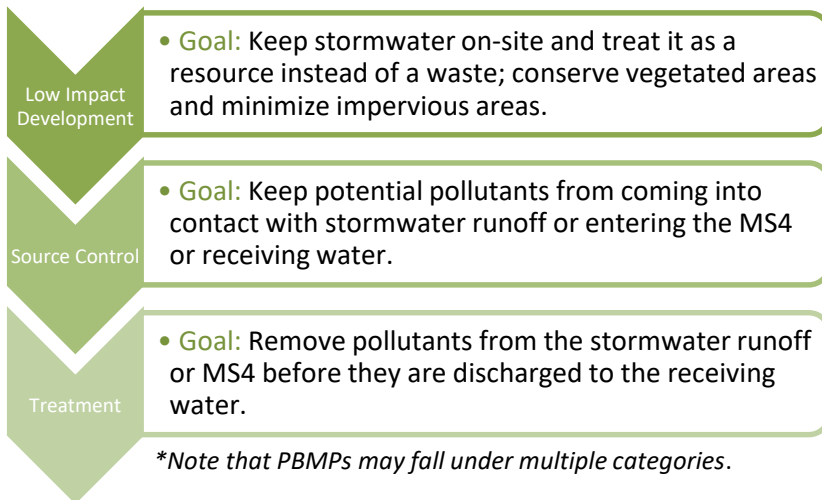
Low Impact Development

• Goal: Keep stormwater on-site and treat it as a resource instead of a waste; conserve vegetated areas and minimize impervious areas.

Source Control

• Goal: Keep potential pollutants from coming into contact with stormwater runoff or entering the MS4 or receiving water.

Treatment

• Goal: Remove pollutants from the stormwater runoff or MS4 before they are discharged to the receiving water.

*Note that PBMPs may fall under multiple categories.